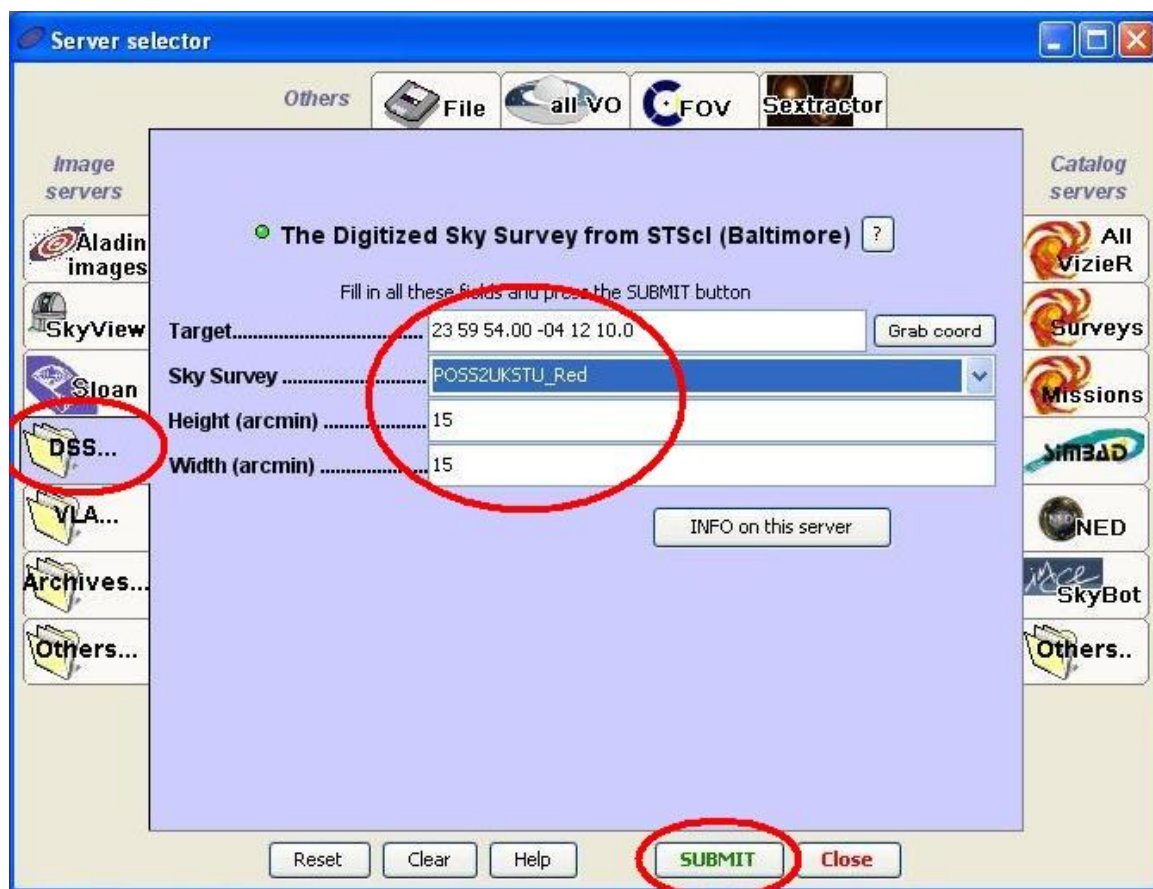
Server selector

Others File all VO FOV Sextractor

Image servers

Aladin images

SkyView

Sloan

DSS...

VLA...

Archives...

Others...

The Digitized Sky Survey from STScI (Baltimore) ?

Fill in all these fields and press the SUBMIT button

Target.................................... 23 59 54.00 -04 12 10.0 Grab coord

Sky Survey ............................ POSS2UKSTU_Red

Height (arcmin) ...................... 15

Width (arcmin) ....................... 15

INFO on this server

Catalog servers

All VizieR

Surveys

Missions

SIMBAD

NED

SkyBot

Others..

Reset Clear Help SUBMIT Close